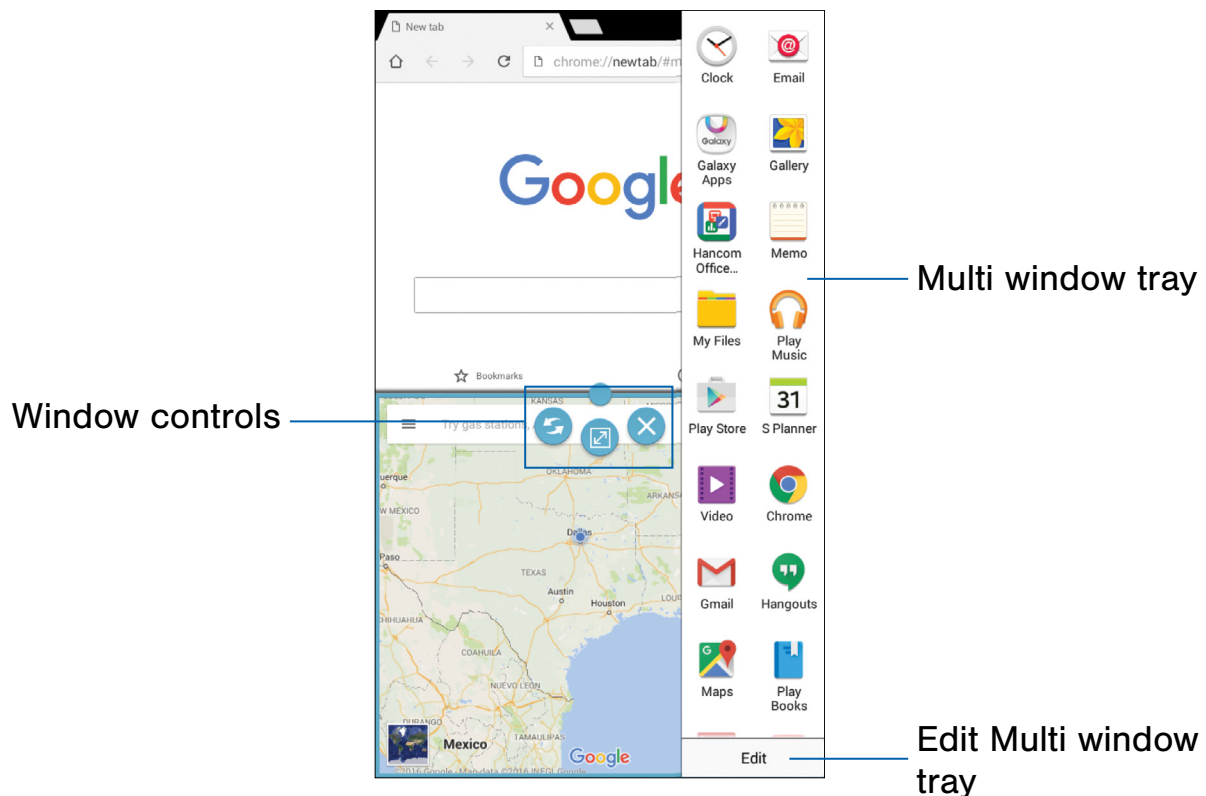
New tab

chrome://newtab/#m

Google

Bookmarks

Try gas stations

KANSAS

OKLAHOMA

uerque

W MEXICO

Dallas

Paso

TEXAS

Austin

Houston

NUEVO LEON

Mexico

Google

©2016 Google · Map data ©2016 INEGI Google

Clock
Email
Galaxy Apps
Gallery
Hancom Office...
Memo
My Files
Play Music
Play Store
S Planner
Video
Chrome
Gmail
Hangouts
Maps
Play Books

Edit

Multi window tray

Window controls

Edit Multi window tray